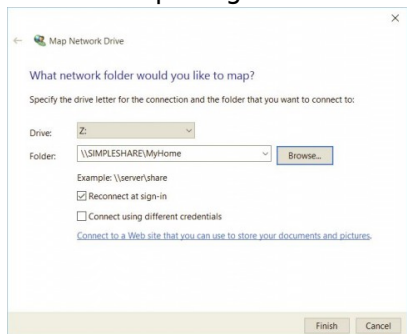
×

Map Network Drive

What network folder would you like to map?

Specify the drive letter for the connection and the folder that you want to connect to:

Drive: Z:

Folder: \\SIMPLESHARE\MyHome Browse...

Example: \\server\share

Reconnect at sign-in

Connect using different credentials

Connect to a Web site that you can use to store your documents and pictures.

Finish Cancel